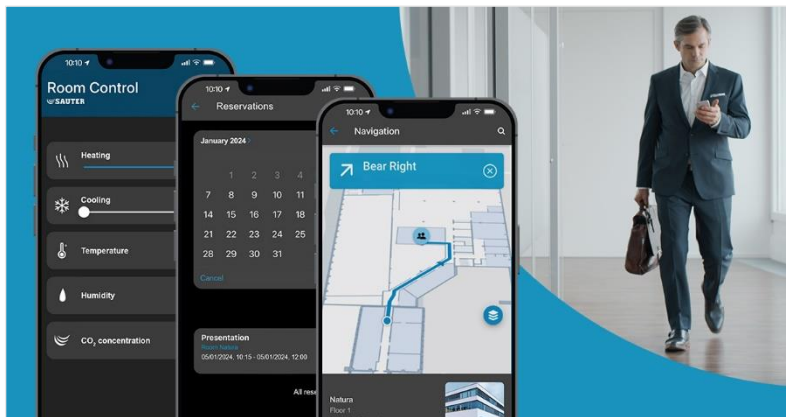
10:10

Room Control
SAUTER

Heating

Cooling

Temperature

Humidity

$CO_2$ concentration

10:10

Reservations

January 2024

| | 1 | 2 | 3 | 4 |
|---|---|---|---|---|
| 7 | 8 | 9 | 10 | 11 |
| 14 | 15 | 16 | 17 | 18 |
| 21 | 22 | 23 | 24 | 25 |
| 28 | 29 | 30 | 31 | |

Cancel

Presentation
Room Natura
05/01/2024, 10:15 - 05/01/2024, 12:00

All res

10:10

Navigation

Bear Right

Natura
Floor 1